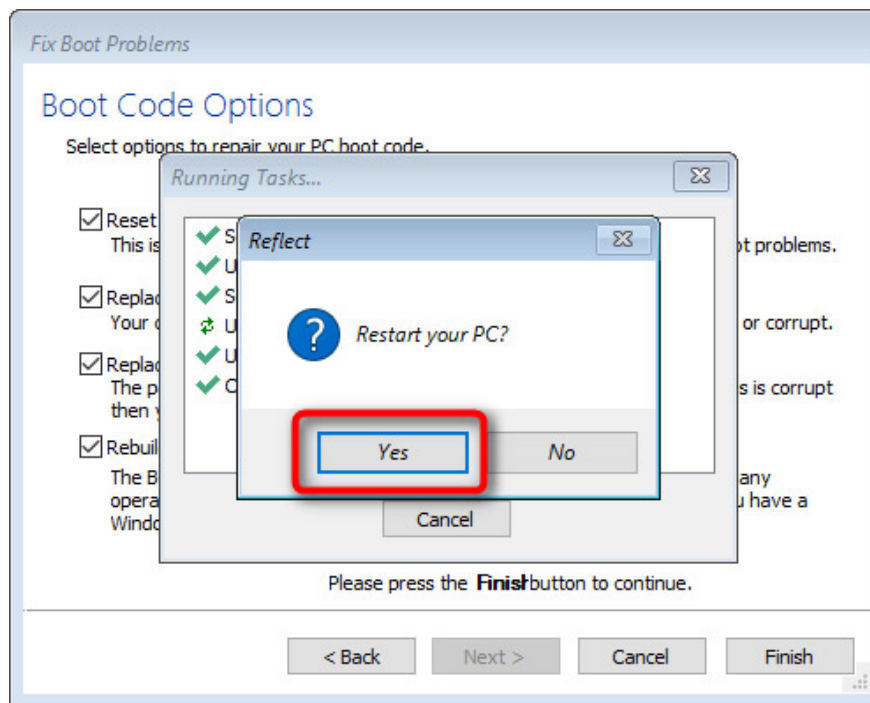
Fix Boot Problems

Boot Code Options

Select options to repair your PC boot code.

Reset
This is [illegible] ot problems.

Replac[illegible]
Your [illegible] or corrupt.

Replac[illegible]
The p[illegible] s is corrupt then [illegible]

Rebuil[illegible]
The B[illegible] any opera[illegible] u have a Windo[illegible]

Running Tasks...

S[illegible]
U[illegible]
S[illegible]
U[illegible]
U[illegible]
C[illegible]

Cancel

Reflect

Restart your PC?

Yes
No

Please press the Finish button to continue.

< Back
Next >
Cancel
Finish